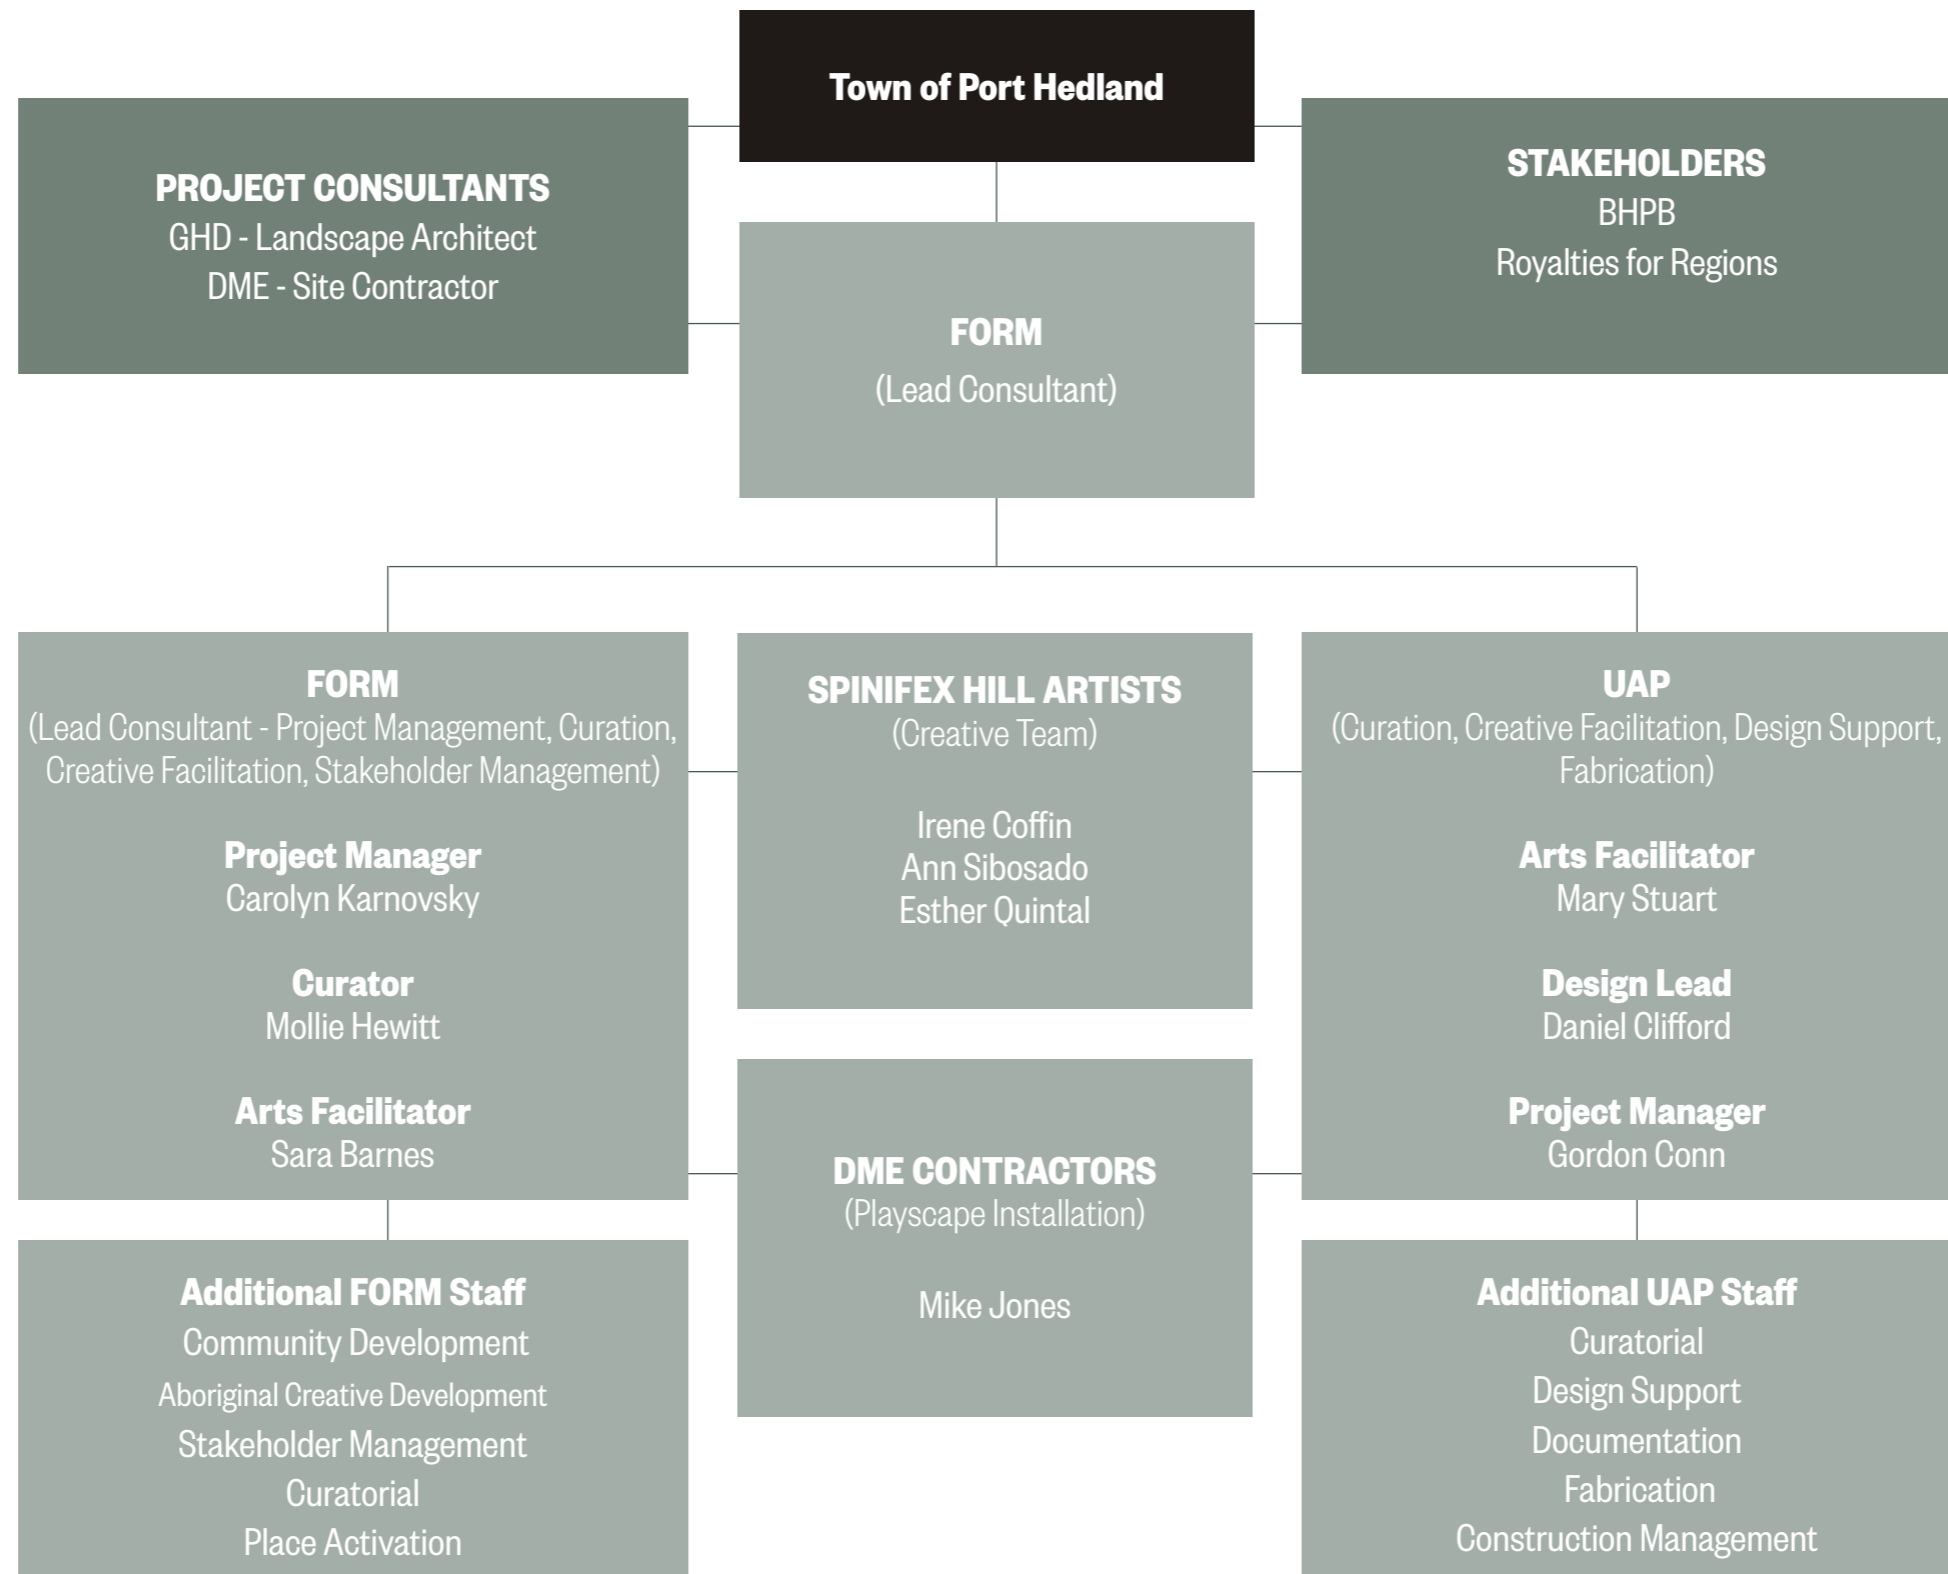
Town of Port Hedland

PROJECT CONSULTANTS
GHD - Landscape Architect
DME - Site Contractor

STAKEHOLDERS
BHPB
Royalties for Regions

FORM
(Lead Consultant)

FORM
(Lead Consultant - Project Management, Curation, Creative Facilitation, Stakeholder Management)

Project Manager
Carolyn Karnovsky

Curator
Mollie Hewitt

Arts Facilitator
Sara Barnes

SPINIFEX HILL ARTISTS
(Creative Team)

Irene Coffin
Ann Sibosado
Esther Quintal

UAP
(Curation, Creative Facilitation, Design Support, Fabrication)

Arts Facilitator
Mary Stuart

Design Lead
Daniel Clifford

Project Manager
Gordon Conn

DME CONTRACTORS
(Playscape Installation)

Mike Jones

Additional FORM Staff
Community Development
Aboriginal Creative Development
Stakeholder Management
Curatorial
Place Activation

Additional UAP Staff
Curatorial
Design Support
Documentation
Fabrication
Construction Management